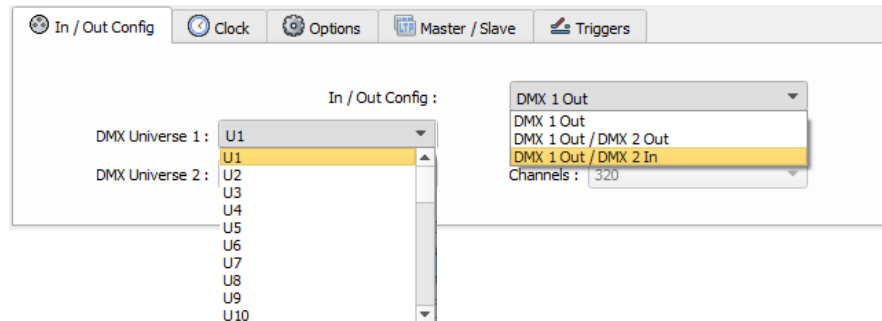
In / Out Config | Clock | Options | Master / Slave | Triggers

In / Out Config :

DMX 1 Out

DMX 1 Out
DMX 1 Out / DMX 2 Out
DMX 1 Out / DMX 2 In

DMX Universe 1 :

U1

U1
U2
U3
U4
U5
U6
U7
U8
U9
U10

DMX Universe 2 :

Channels :

320